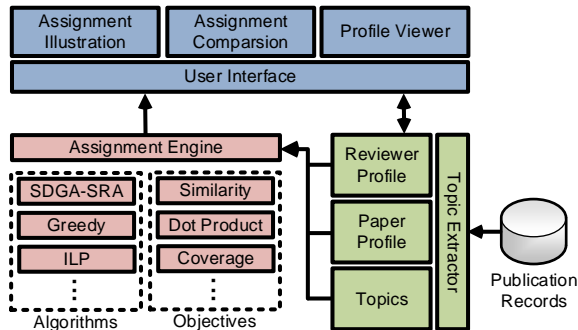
Assignment Illustration

Assignment Comparsion

Profile Viewer

User Interface

Assignment Engine

SDGA-SRA

Greedy

ILP

⋮

Algorithms

Similarity

Dot Product

Coverage

⋮

Objectives

Reviewer Profile

Paper Profile

Topics

Topic Extractor

Publication Records